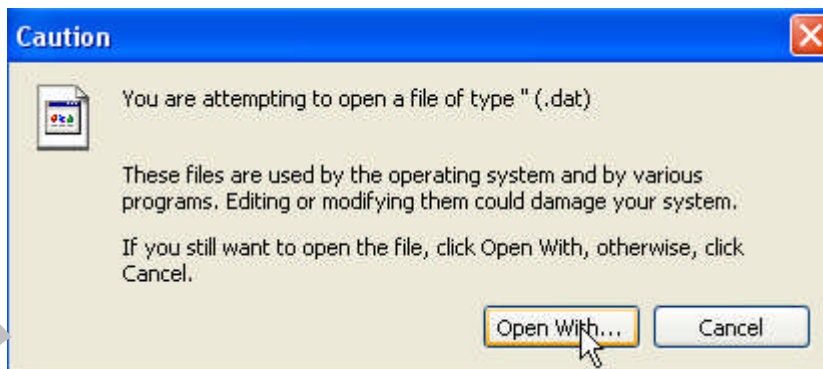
Caution

You are attempting to open a file of type " (.dat)

These files are used by the operating system and by various programs. Editing or modifying them could damage your system.

If you still want to open the file, click Open With, otherwise, click Cancel.

Open With...

Cancel